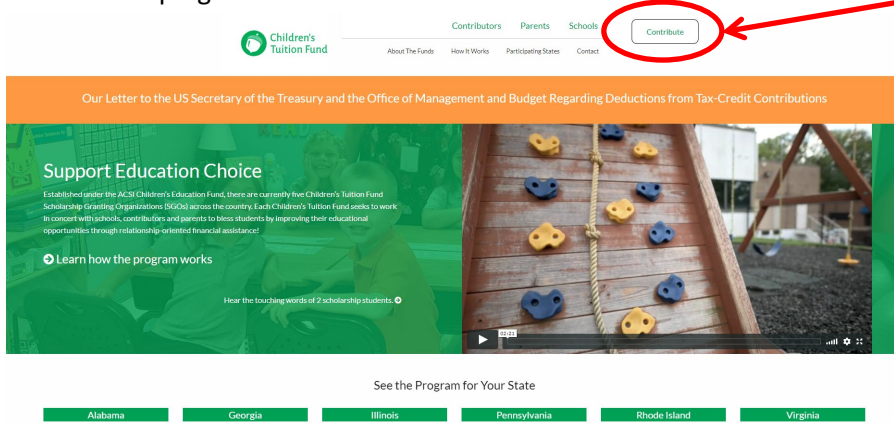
Children's Tuition Fund

Contributors Parents Schools Contribute

About The Funds How It Works Participating States Contact

Our Letter to the US Secretary of the Treasury and the Office of Management and Budget Regarding Deductions from Tax-Credit Contributions

Support Education Choice

Established under the ACSI Children's Education Fund, there are currently five Children's Tuition Fund Scholarship Granting Organizations (SGOs) across the country. Each Children's Tuition Fund seeks to work in concert with schools, contributors and parents to bless students by improving their educational opportunities through relationship-oriented financial assistance!

Learn how the program works

Hear the touching words of 2 scholarship students.

02:21

See the Program for Your State

| Alabama | Georgia | Illinois | Pennsylvania | Rhode Island | Virginia |
|---|---|---|---|---|---|